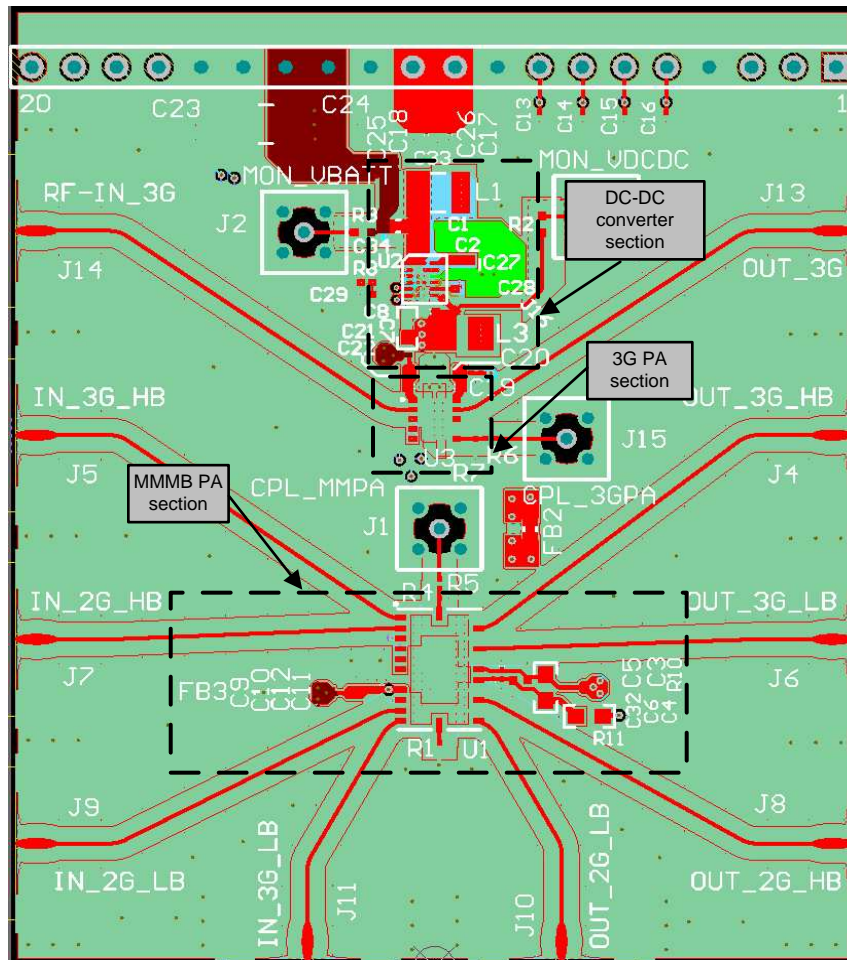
20
1
C23
C24
C25
C18
C26
C17
C13
C14
C15
C16
MON_VBATT
MON_VDCDC
RF-IN_3G
J2
R3
C33
L1
C1
C2
R2
DC-DC converter section
J13
C34
U2
C27
J14
R9
OUT_3G
C29
C28
C8
C21
C22
L3
C20
C19
3G PA section
IN_3G_HB
OUT_3G_HB
J15
J5
U3
R7
R6
J4
MMMB PA section
CPL_MMPA
CPL_3GPA
J1
FB2
R5
R4
IN_2G_HB
OUT_3G_LB
J7
J6
FB3
C9
C10
C12
C11
C5
C3
R10
C32
C6
C4
R11
R1
U1
J9
J8
IN_2G_LB
OUT_2G_HB
IN_3G_LB
J11
J10
OUT_2G_LB